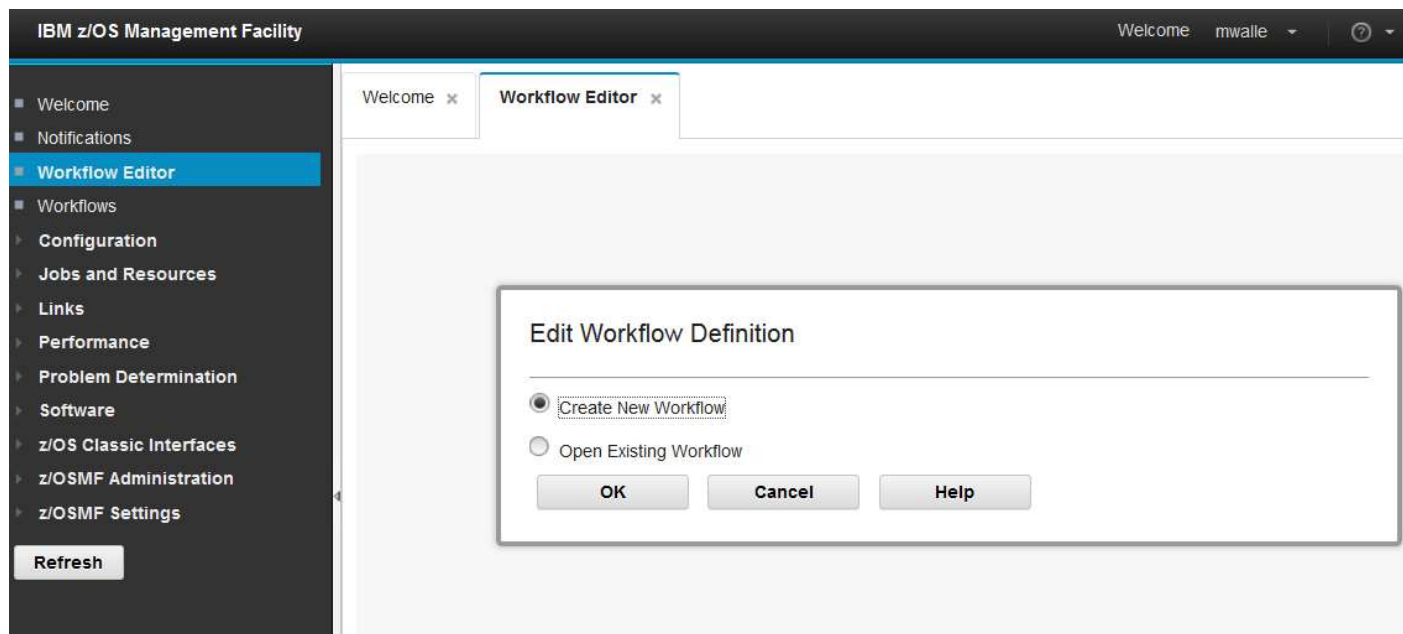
IBM z/OS Management Facility

Welcome mwalle

Welcome
Notifications
Workflow Editor
Workflows
Configuration
Jobs and Resources
Links
Performance
Problem Determination
Software
z/OS Classic Interfaces
z/OSMF Administration
z/OSMF Settings

Refresh

Welcome ×
Workflow Editor ×

Edit Workflow Definition

Create New Workflow

Open Existing Workflow

OK
Cancel
Help